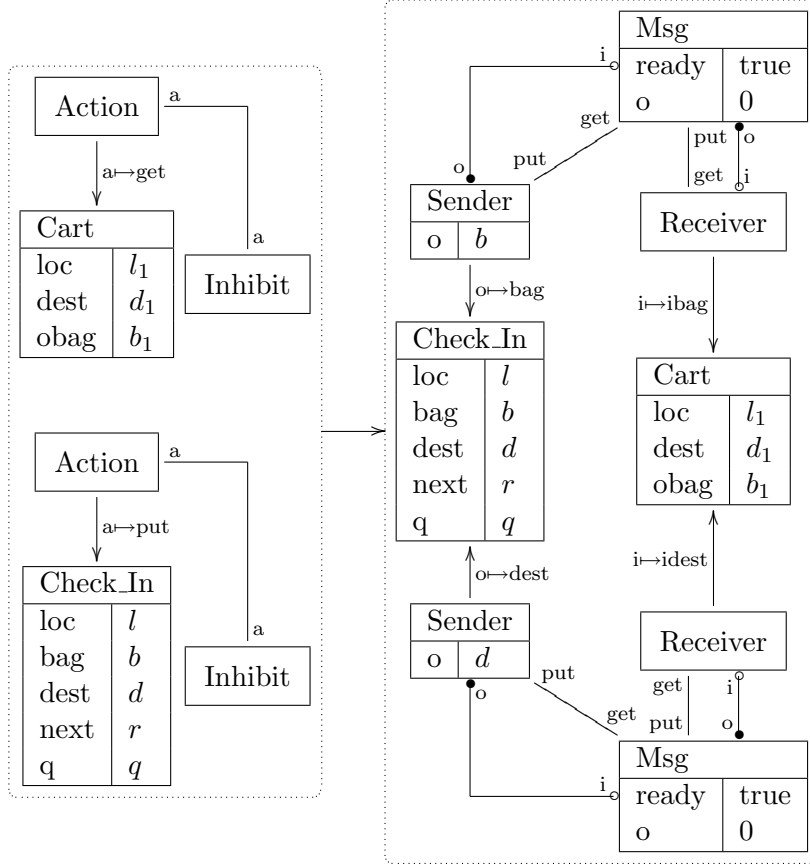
Action

a

a$\mapsto$get

Cart

| loc | $l_1$ |
|---|---|
| dest | $d_1$ |
| obag | $b_1$ |

a

Inhibit

Action

a

a$\mapsto$put

Check_In

| loc | $l$ |
|---|---|
| bag | $b$ |
| dest | $d$ |
| next | $r$ |
| q | $q$ |

a

Inhibit

Msg

| ready | true |
|---|---|
| o | 0 |

i

get

put

o

put

get

o

i

Sender

| o | $b$ |
|---|---|

Receiver

o$\mapsto$bag

i$\mapsto$ibag

Check_In

| loc | $l$ |
|---|---|
| bag | $b$ |
| dest | $d$ |
| next | $r$ |
| q | $q$ |

Cart

| loc | $l_1$ |
|---|---|
| dest | $d_1$ |
| obag | $b_1$ |

o$\mapsto$dest

i$\mapsto$idest

Sender

| o | $d$ |
|---|---|

Receiver

put

get

o

get

put

i

o

Msg

| ready | true |
|---|---|
| o | 0 |

i